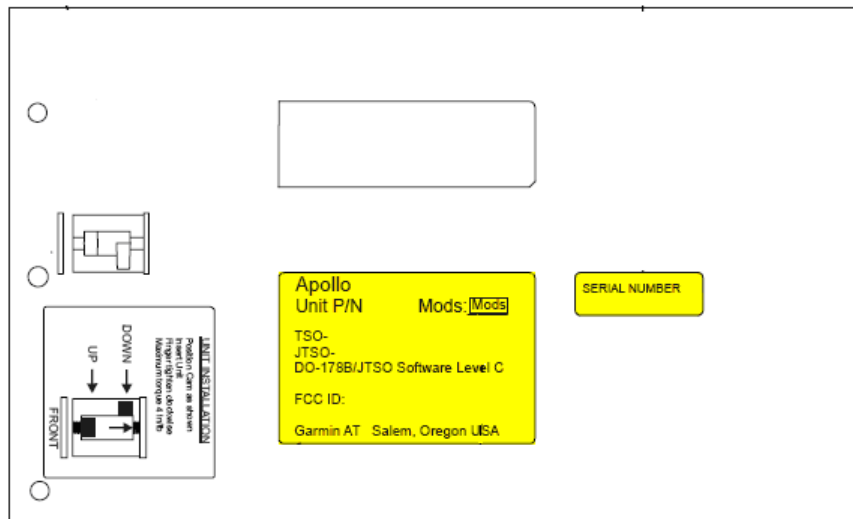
UNIT INSTALLATION
Position Cam as shown
Insert Unit
Finger tighten clockwise
Maximum torque 4 in-lb

DOWN
UP
FRONT

Apollo
Unit P/N
Mods: Mods

TSO-
JTSO-
DO-178B/JTSO Software Level C

FCC ID:

Garmin AT Salem, Oregon USA

SERIAL NUMBER